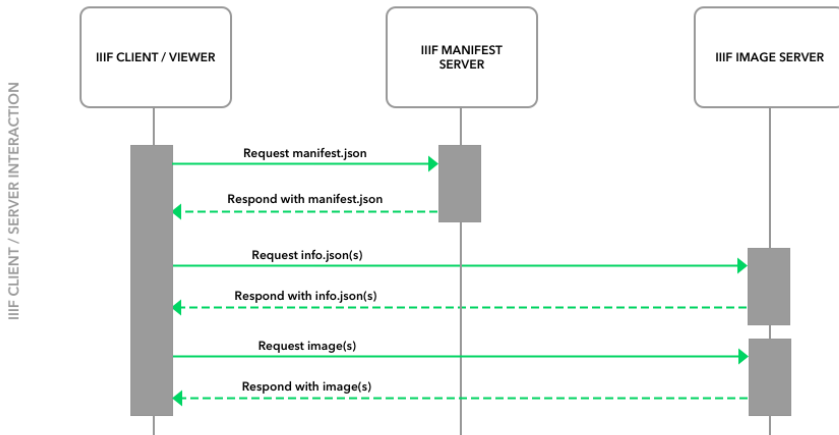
IIIF CLIENT / SERVER INTERACTION

IIIF CLIENT / VIEWER

IIIF MANIFEST SERVER

IIIF IMAGE SERVER

Request manifest.json

Respond with manifest.json

Request info.json(s)

Respond with info.json(s)

Request image(s)

Respond with image(s)